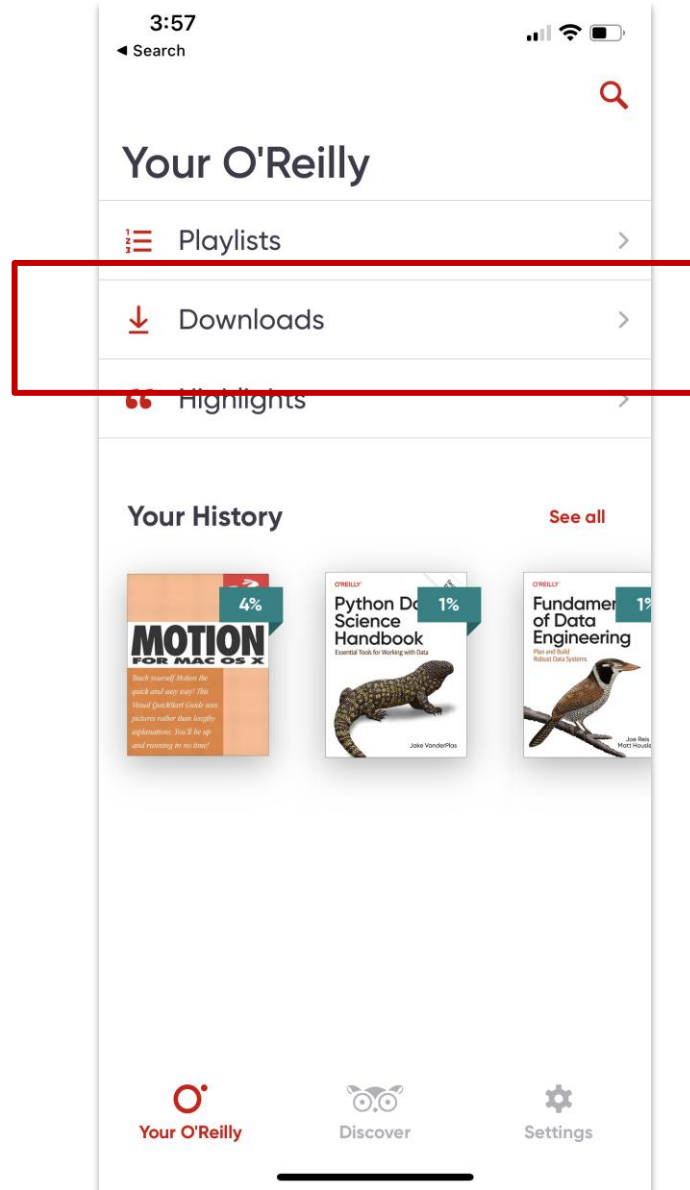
3:57
◀ Search

Your O'Reilly

Playlists

Downloads

Highlights

Your History

See all

4%

MOTION
FOR MAC OS X

Teach yourself Motion the quick and easy way! This Visual QuickStart Guide uses pictures rather than lengthy explanations. You'll be up and running in no time!

O'REILLY
Python D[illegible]
Science
Handbook
Essential Tools for Working with Data
1%
Jake VanderPlas

O'REILLY
Fundamen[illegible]
of Data
Engineering
Plan and Build
Robust Data Systems
1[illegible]
Joe Reis
Matt Housl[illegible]

Your O'Reilly

Discover

Settings